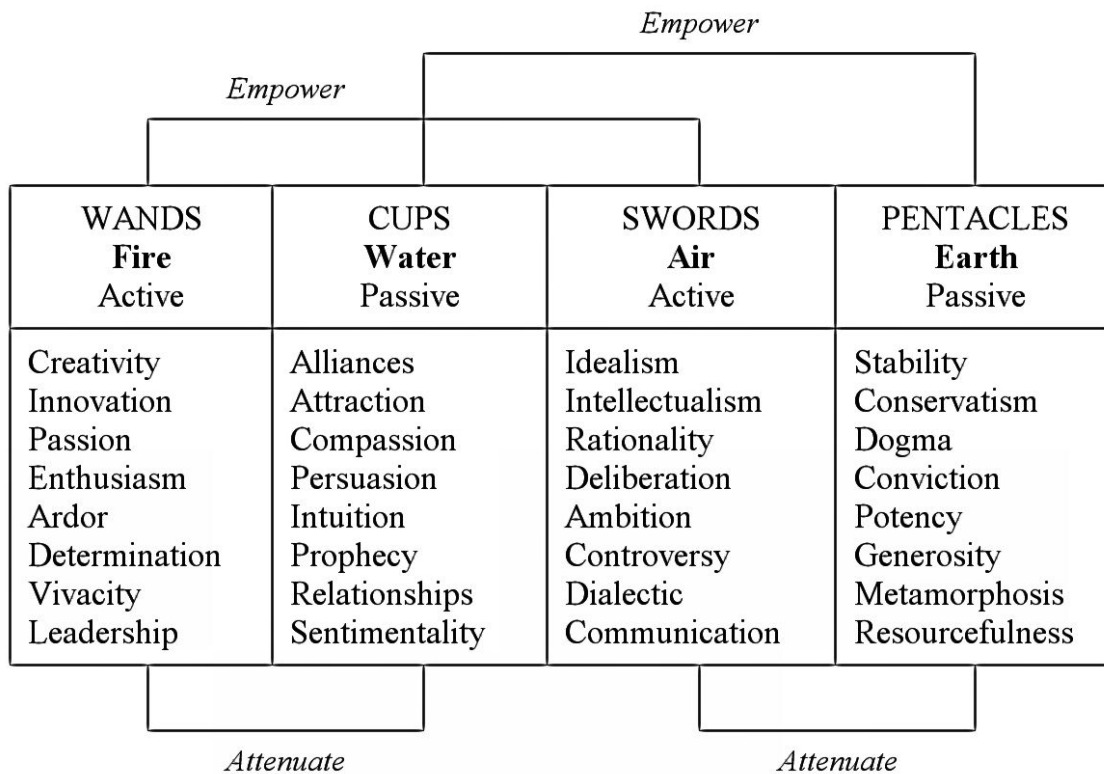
Empower

Empower

| WANDS **Fire** Active | CUPS **Water** Passive | SWORDS **Air** Active | PENTACLES **Earth** Passive |
|---|---|---|---|
| Creativity Innovation Passion Enthusiasm Ardor Determination Vivacity Leadership | Alliances Attraction Compassion Persuasion Intuition Prophecy Relationships Sentimentality | Idealism Intellectualism Rationality Deliberation Ambition Controversy Dialectic Communication | Stability Conservatism Dogma Conviction Potency Generosity Metamorphosis Resourcefulness |

Attenuate

Attenuate